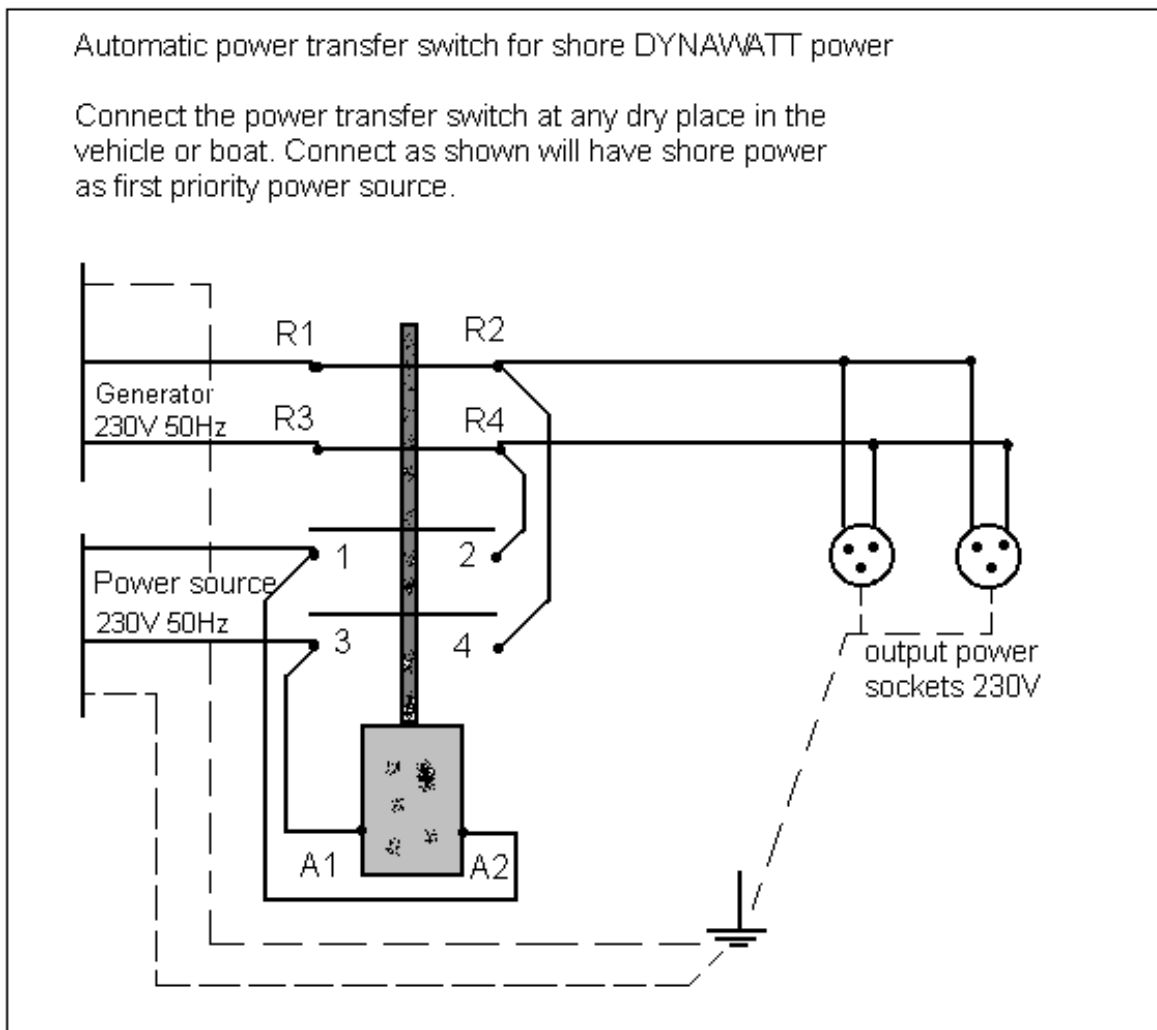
Automatic power transfer switch for shore DYNAWATT power

Connect the power transfer switch at any dry place in the vehicle or boat. Connect as shown will have shore power as first priority power source.

R1

R2

Generator 230V 50Hz

R3

R4

1

2

Power source 230V 50Hz

3

4

output power sockets 230V

A1

A2